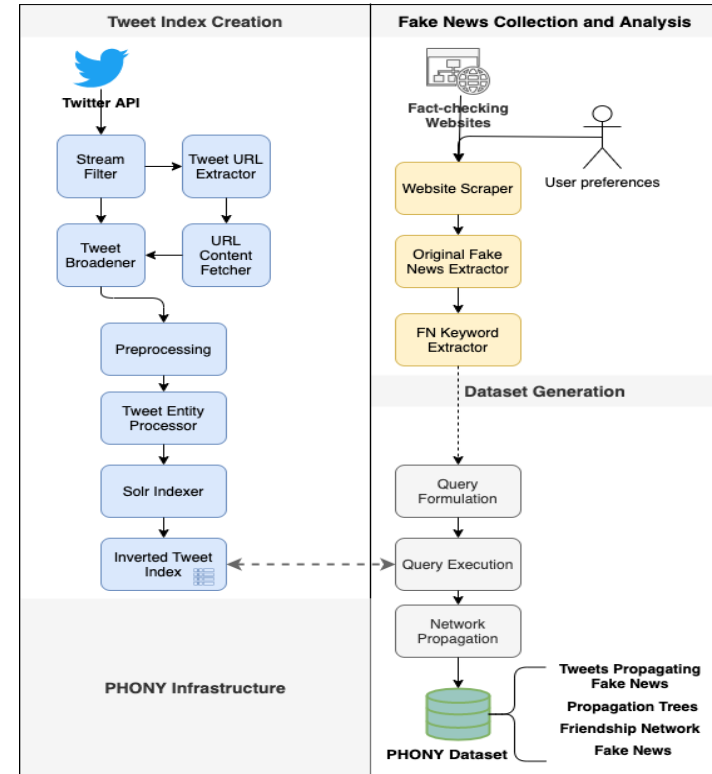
Tweet Index Creation

Twitter API

Stream Filter

Tweet URL Extractor

Tweet Broadener

URL Content Fetcher

Preprocessing

Tweet Entity Processor

Solr Indexer

Inverted Tweet Index

PHONY Infrastructure

Fake News Collection and Analysis

Fact-checking Websites

User preferences

Website Scraper

Original Fake News Extractor

FN Keyword Extractor

Dataset Generation

Query Formulation

Query Execution

Network Propagation

PHONY Dataset

Tweets Propagating Fake News

Propagation Trees

Friendship Network

Fake News